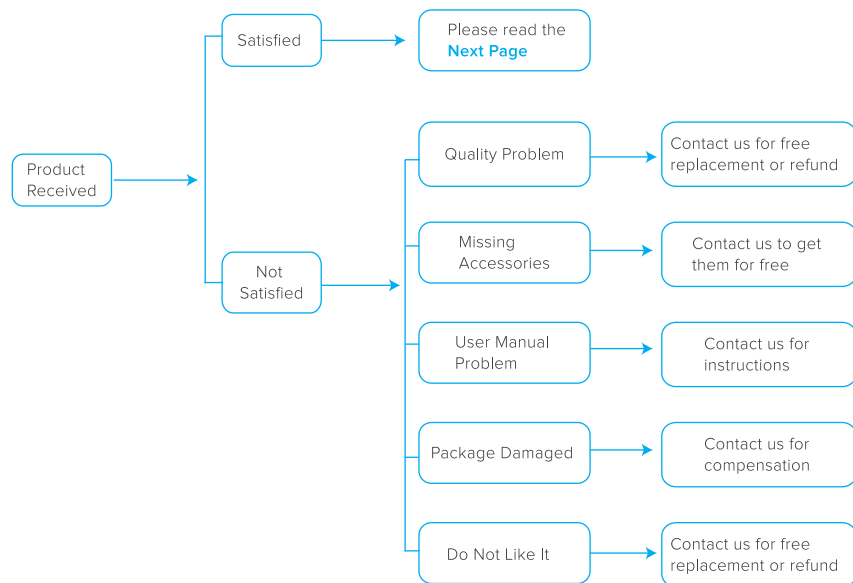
Product Received

Satisfied

Please read the Next Page

Not Satisfied

Quality Problem

Contact us for free replacement or refund

Missing Accessories

Contact us to get them for free

User Manual Problem

Contact us for instructions

Package Damaged

Contact us for compensation

Do Not Like It

Contact us for free replacement or refund